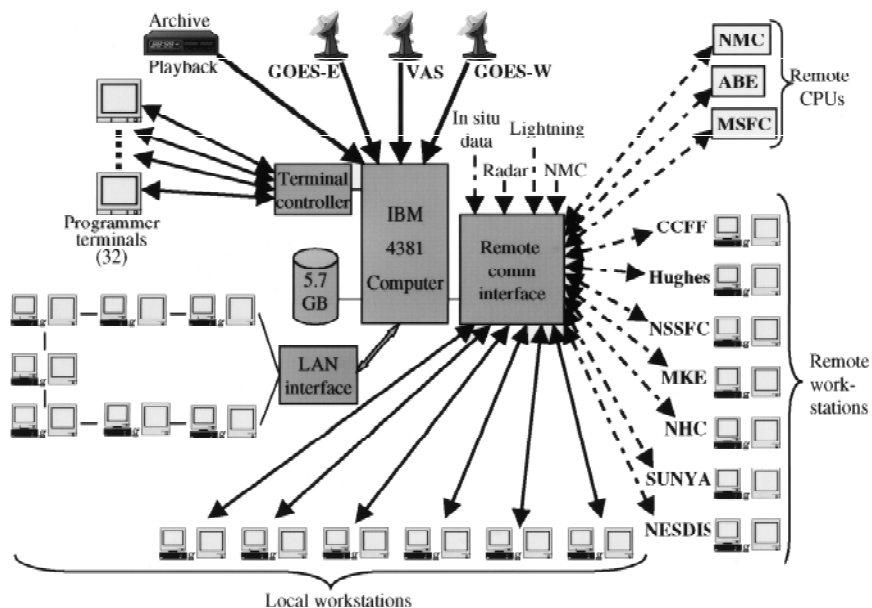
Archive

Playback

GOES-E

VAS

GOES-W

NMC

ABE

MSFC

Remote CPUs

In situ data

Lightning

Radar

NMC

Terminal controller

IBM 4381 Computer

Remote comm interface

Programmer terminals (32)

5.7 GB

CCFF

Hughes

NSSFC

MKE

NHC

SUNYA

NESDIS

Remote work-stations

LAN interface

Local workstations